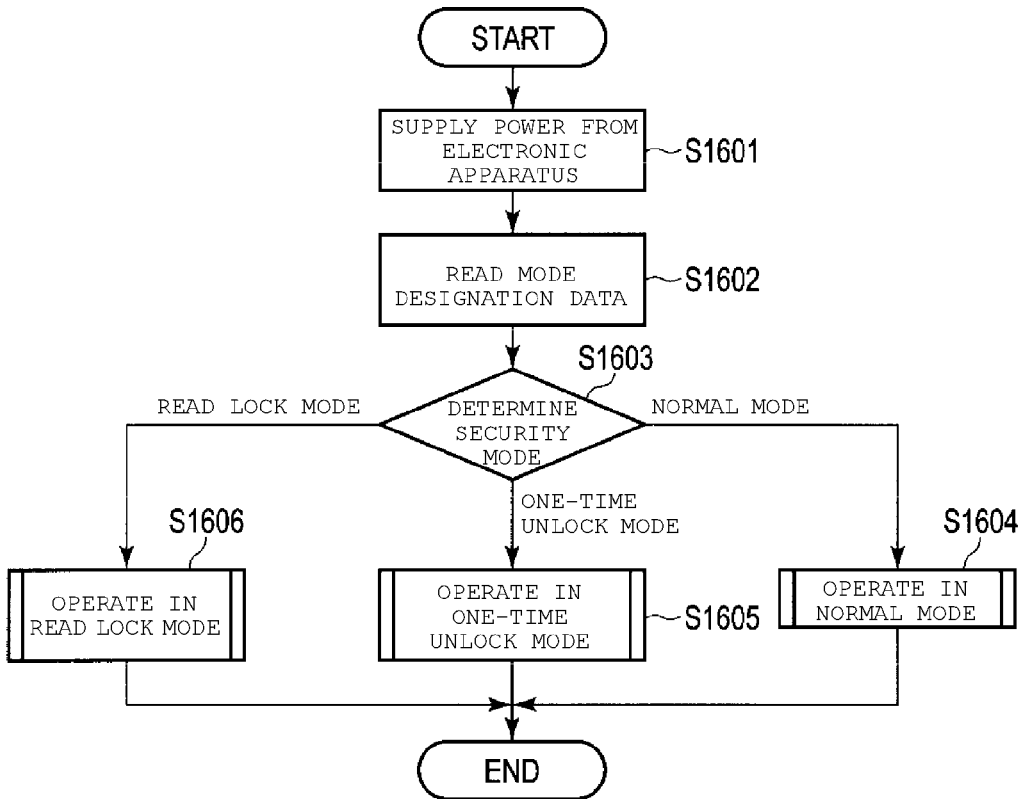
START

SUPPLY POWER FROM ELECTRONIC APPARATUS

S1601

READ MODE DESIGNATION DATA

S1602

S1603

READ LOCK MODE

DETERMINE SECURITY MODE

NORMAL MODE

ONE-TIME UNLOCK MODE

S1606

S1604

OPERATE IN READ LOCK MODE

OPERATE IN ONE-TIME UNLOCK MODE

S1605

OPERATE IN NORMAL MODE

END